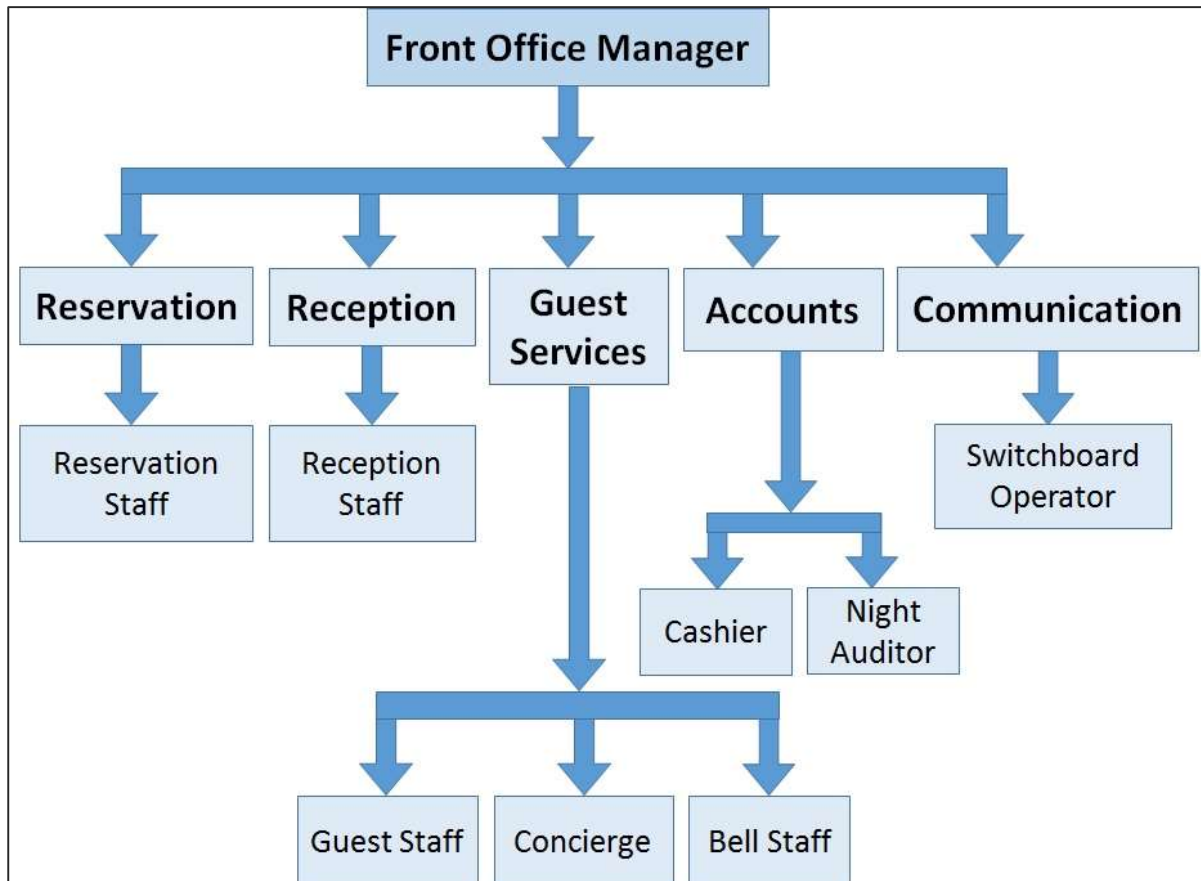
Front Office Manager

Reservation

Reception

Guest Services

Accounts

Communication

Reservation Staff

Reception Staff

Switchboard Operator

Cashier

Night Auditor

Guest Staff

Concierge

Bell Staff